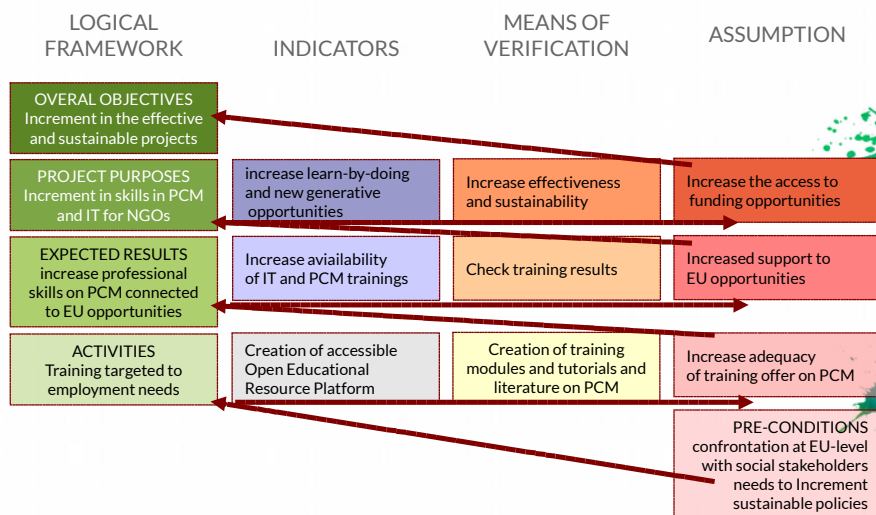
| LOGICAL FRAMEWORK | INDICATORS | MEANS OF VERIFICATION | ASSUMPTION |
|---|---|---|---|
| OVERAL OBJECTIVES Increment in the effective and sustainable projects | | | |
| PROJECT PURPOSES Increment in skills in PCM and IT for NGOs | increase learn-by-doing and new generative opportunities | Increase effectiveness and sustainability | Increase the access to funding opportunities |
| EXPECTED RESULTS increase professional skills on PCM connected to EU opportunities | Increase aviailability of IT and PCM trainings | Check training results | Increased support to EU opportunities |
| ACTIVITIES Training targeted to employment needs | Creation of accessible Open Educational Resource Platform | Creation of training modules and tutorials and literature on PCM | Increase adequacy of training offer on PCM |
| | | | PRE-CONDITIONS confrontation at EU-level with social stakeholders needs to Increment sustainable policies |